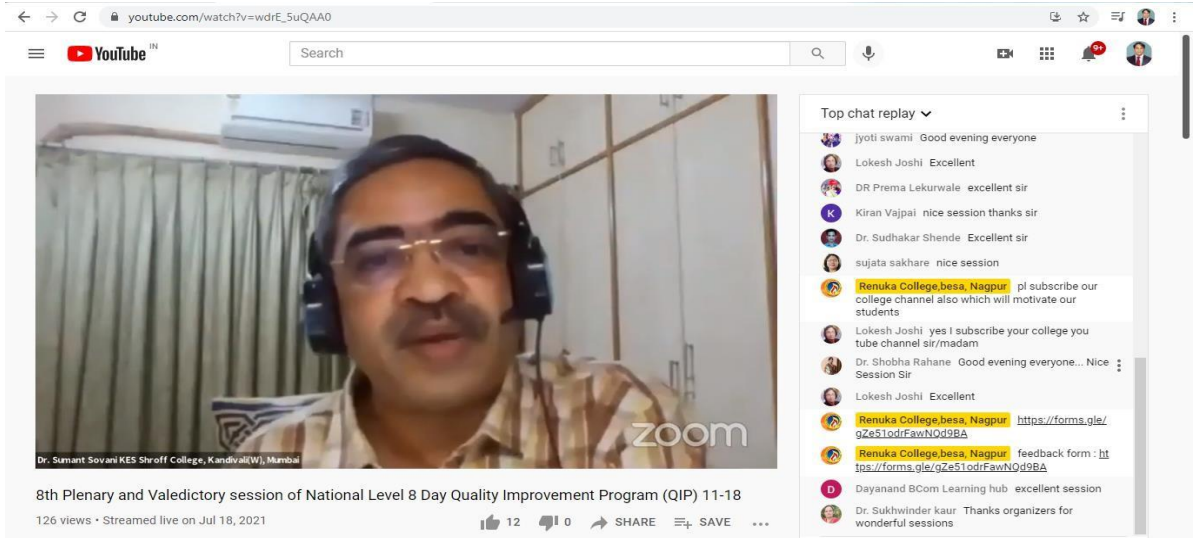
youtube.com/watch?v=wdrE_5uQAA0

YouTube IN

Search

9+

Dr. Sumant Sovani KES Shroff College, Kandivali(W), Mumbai

zoom

8th Plenary and Valedictory session of National Level 8 Day Quality Improvement Program (QIP) 11-18

126 views • Streamed live on Jul 18, 2021

12 0 SHARE SAVE ...

Top chat replay

jyoti swami Good evening everyone

Lokesh Joshi Excellent

DR Prema Lekurwale excellent sir

K Kiran Vajpai nice session thanks sir

Dr. Sudhakar Shende Excellent sir

sujata sakhare nice session

Renuka College,besa, Nagpur pl subscribe our college channel also which will motivate our students

Lokesh Joshi yes I subscribe your college you tube channel sir/madam

Dr. Shobha Rahane Good evening everyone... Nice Session Sir

Lokesh Joshi Excellent

Renuka College,besa, Nagpur https://forms.gle/gZe51odrFawNQd9BA

Renuka College,besa, Nagpur feedback form : https://forms.gle/gZe51odrFawNQd9BA

D Dayanand BCom Learning hub excellent session

Dr. Sukhwinder kaur Thanks organizers for wonderful sessions